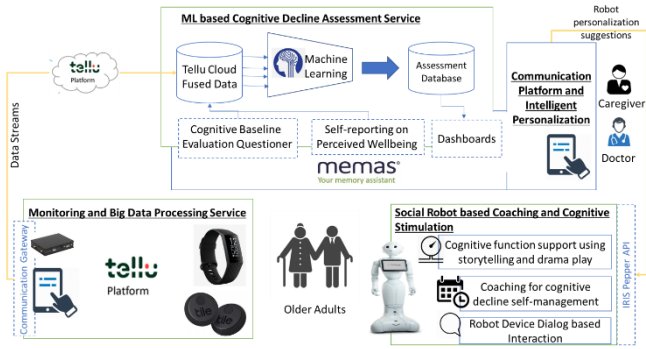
ML based Cognitive Decline Assessment Service

Robot personalization suggestions

tellu Platform

Tellu Cloud Fused Data

Machine Learning

Assessment Database

Communication Platform and Intelligent Personalization

Caregiver

Doctor

Data Streams

Cognitive Baseline Evaluation Questioner

Self-reporting on Perceived Wellbeing

Dashboards

memas
Your memory assistant

Monitoring and Big Data Processing Service

Communication Gateway

tellu
Platform

Older Adults

Social Robot based Coaching and Cognitive Stimulation

Cognitive function support using storytelling and drama play

Coaching for cognitive decline self-management

Robot Device Dialog based Interaction

IRIS Pepper API